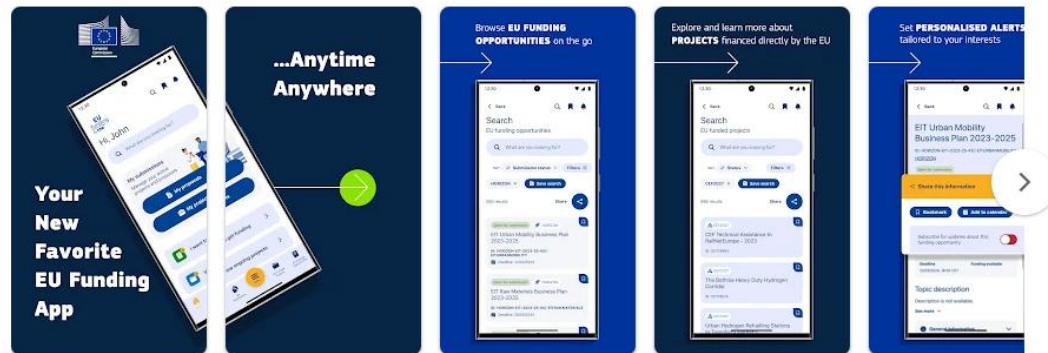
Your New Favorite EU Funding App

Hi, John

What are you looking for?

My submissions

My proposals

...Anytime Anywhere

Browse EU FUNDING OPPORTUNITIES on the go

Search

EU funding opportunities

What are you looking for?

Filters

Save search

Share

EIT Urban Mobility Business Plan 2023-2025

EIT Raw Materials Business Plan 2023-2025

Explore and learn more about PROJECTS financed directly by the EU

Search

EU funded projects

What are you looking for?

Status

Filters

Save search

Share

Set PERSONALISED ALERTS tailored to your interests

Back

EIT Urban Mobility Business Plan 2023-2025

Share this information

Bookmark

Add to calendar

Subscribe for updates about this funding opportunity

Topic description

Description is not available.

See more